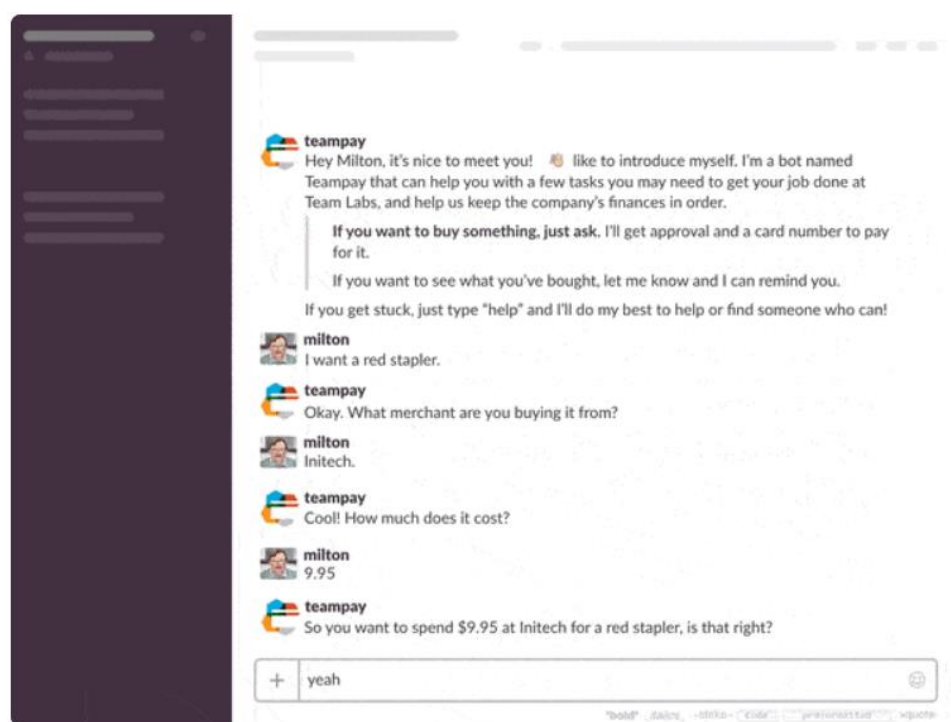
teampay
Hey Milton, it's nice to meet you! 👋 like to introduce myself. I'm a bot named Teampay that can help you with a few tasks you may need to get your job done at Team Labs, and help us keep the company's finances in order.

**If you want to buy something, just ask.** I'll get approval and a card number to pay for it.

If you want to see what you've bought, let me know and I can remind you.

If you get stuck, just type "help" and I'll do my best to help or find someone who can!

milton
I want a red stapler.

teampay
Okay. What merchant are you buying it from?

milton
Initech.

teampay
Cool! How much does it cost?

milton
9.95

teampay
So you want to spend $9.95 at Initech for a red stapler, is that right?

+ yeah

*bold* _italics_ ~strike~ `code` ```preformatted``` >quote